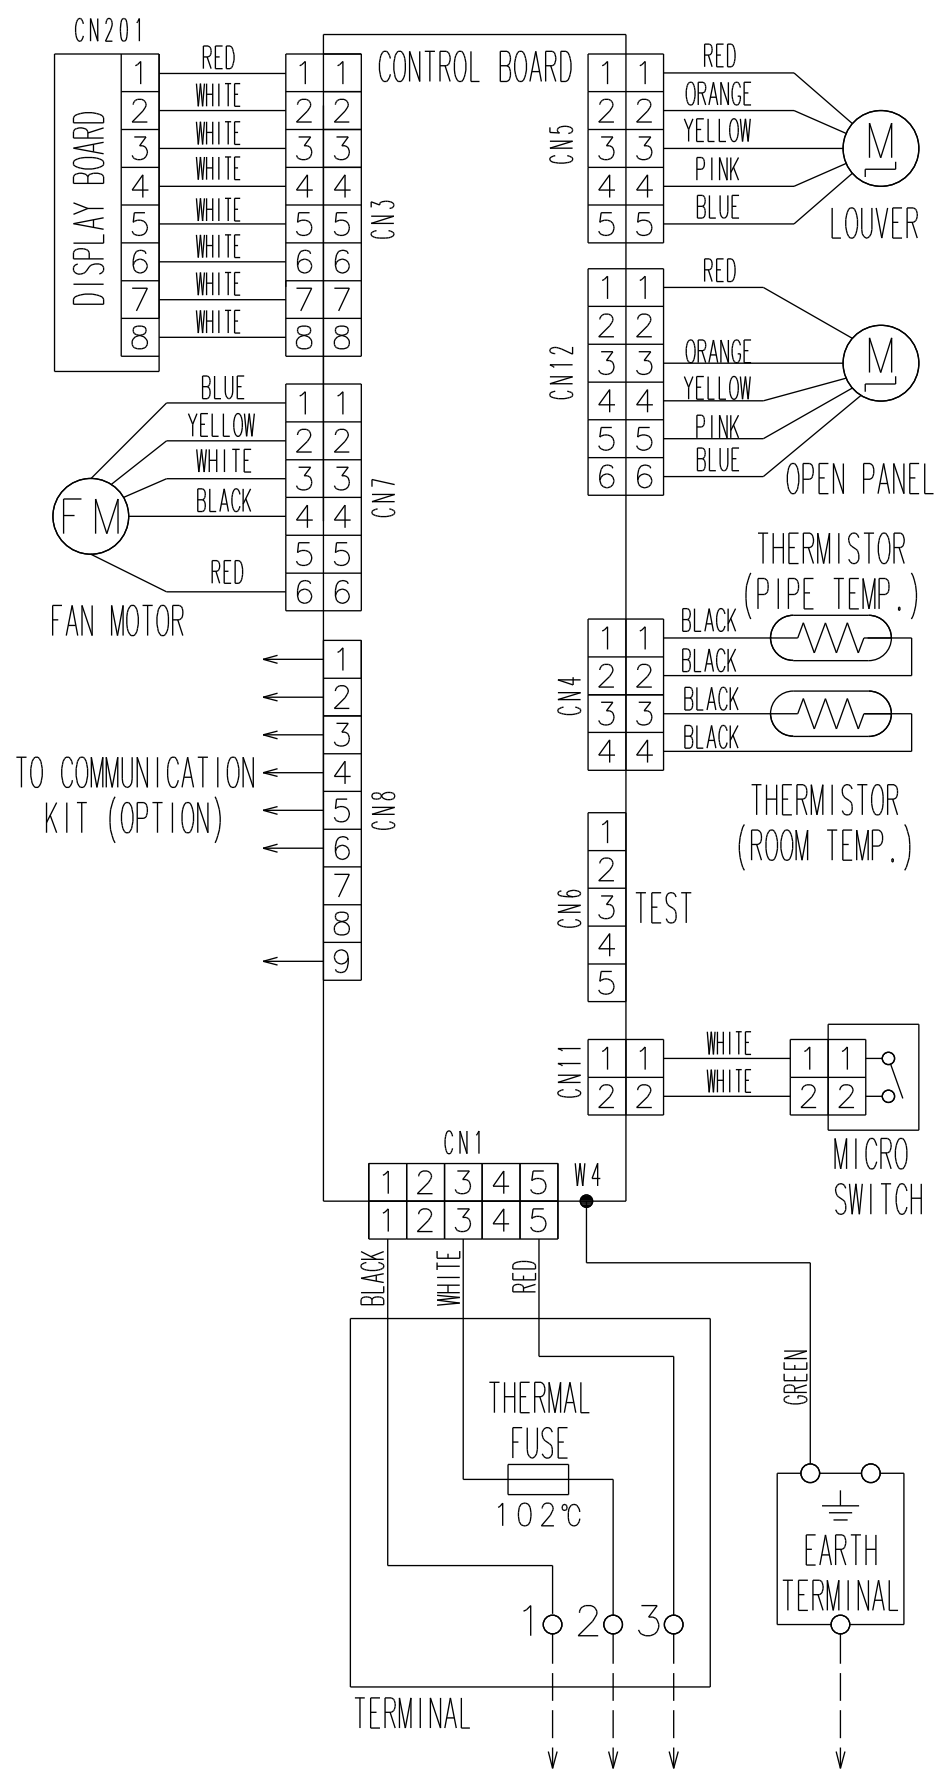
CN201

DISPLAY BOARD

1 2 3 4 5 6 7 8

RED
WHITE
WHITE
WHITE
WHITE
WHITE
WHITE
WHITE

1 1
2 2
3 3
4 4
5 5
6 6
7 7
8 8

CN3

CONTROL BOARD

CN5

1 1
2 2
3 3
4 4
5 5

RED
ORANGE
YELLOW
PINK
BLUE

M

LOUVER

CN12

1 1
2 2
3 3
4 4
5 5
6 6

RED
ORANGE
YELLOW
PINK
BLUE

M

OPEN PANEL

BLUE
YELLOW
WHITE
BLACK
RED

FM

FAN MOTOR

1 1
2 2
3 3
4 4
5 5
6 6

CN7

THERMISTOR
(PIPE TEMP.)

CN4

1 1
2 2
3 3
4 4

BLACK
BLACK
BLACK
BLACK

THERMISTOR
(ROOM TEMP.)

TO COMMUNICATION KIT (OPTION)

1
2
3
4
5
6
7
8
9

CN8

CN6

1
2
3
4
5

TEST

CN11

1 1
2 2

WHITE
WHITE

1 1
2 2

MICRO SWITCH

CN1

1 2 3 4 5
1 2 3 4 5

W4

BLACK
WHITE
RED

GREEN

THERMAL FUSE

102℃

EARTH TERMINAL

1 2 3

TERMINAL